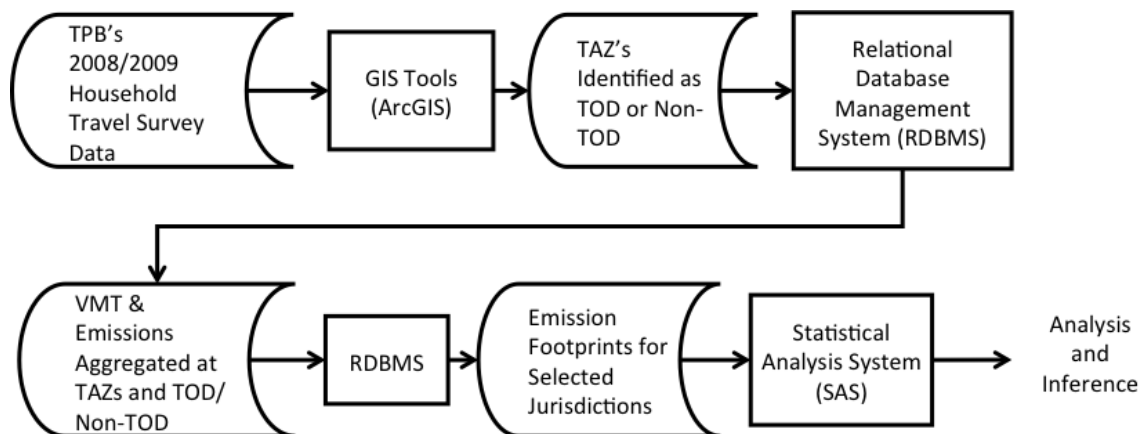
TPB's 2008/2009 Household Travel Survey Data

GIS Tools (ArcGIS)

TAZ's Identified as TOD or Non-TOD

Relational Database Management System (RDBMS)

VMT & Emissions Aggregated at TAZs and TOD/ Non-TOD

RDBMS

Emission Footprints for Selected Jurisdictions

Statistical Analysis System (SAS)

Analysis and Inference